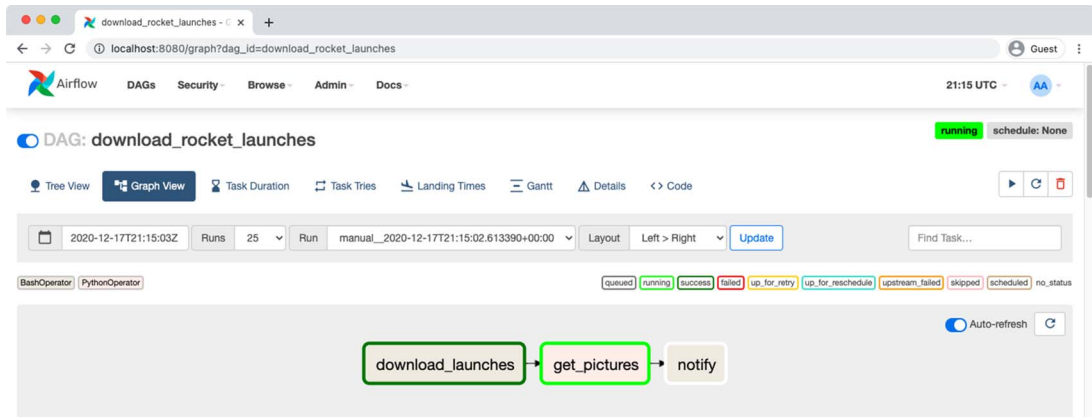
download_rocket_launches - C ×
+
localhost:8080/graph?dag_id=download_rocket_launches
Guest
Airflow DAGs Security Browse Admin Docs
21:15 UTC AA
DAG: download_rocket_launches
running schedule: None
Tree View Graph View Task Duration Task Tries Landing Times Gantt Details <> Code
2020-12-17T21:15:03Z Runs 25 Run manual__2020-12-17T21:15:02.613390+00:00 Layout Left > Right Update Find Task...
BashOperator PythonOperator
queued running success failed up_for_retry up_for_reschedule upstream_failed skipped scheduled no_status
Auto-refresh
download_launches get_pictures notify